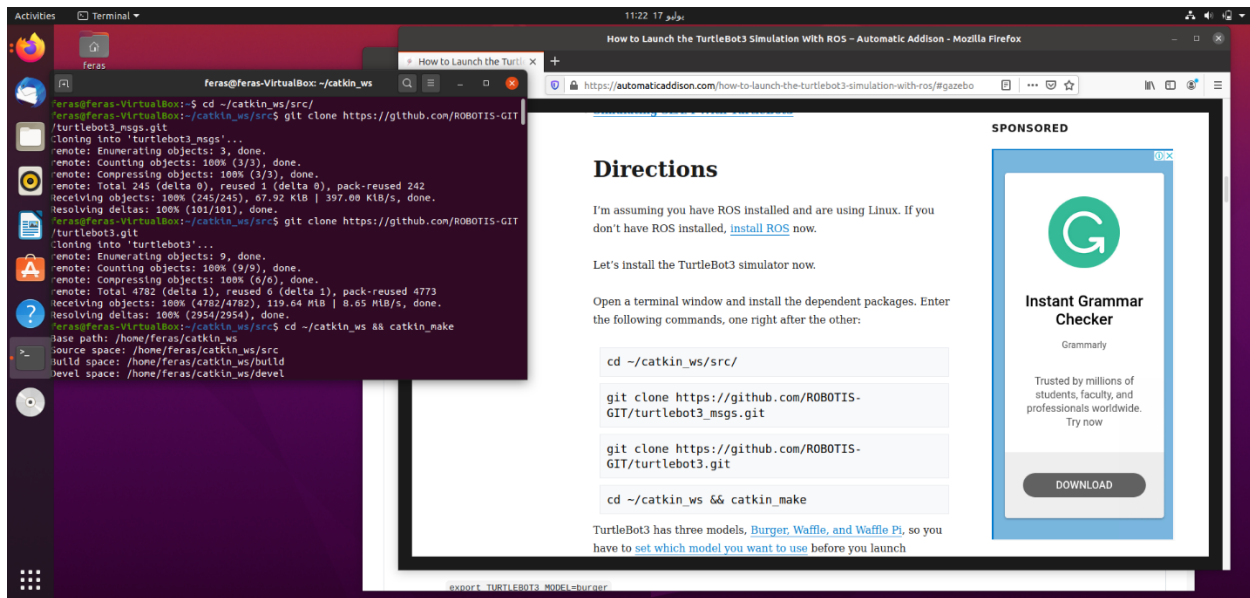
Activities Terminal 11:22 17 يوليو

feras

feras@feras-VirtualBox: ~/catkin_ws

feras@feras-VirtualBox:~$ cd ~/catkin_ws/src/
feras@feras-VirtualBox:~/catkin_ws/src$ git clone https://github.com/ROBOTIS-GIT/turtlebot3_msgs.git
Cloning into 'turtlebot3_msgs'...
remote: Enumerating objects: 3, done.
remote: Counting objects: 100% (3/3), done.
remote: Compressing objects: 100% (3/3), done.
remote: Total 245 (delta 0), reused 1 (delta 0), pack-reused 242
Receiving objects: 100% (245/245), 67.92 KiB | 397.00 KiB/s, done.
Resolving deltas: 100% (101/101), done.
feras@feras-VirtualBox:~/catkin_ws/src$ git clone https://github.com/ROBOTIS-GIT/turtlebot3.git
Cloning into 'turtlebot3'...
remote: Enumerating objects: 9, done.
remote: Counting objects: 100% (9/9), done.
remote: Compressing objects: 100% (6/6), done.
remote: Total 4782 (delta 1), reused 6 (delta 1), pack-reused 4773
Receiving objects: 100% (4782/4782), 119.64 MiB | 8.65 MiB/s, done.
Resolving deltas: 100% (2954/2954), done.
feras@feras-VirtualBox:~/catkin_ws/src$ cd ~/catkin_ws && catkin_make
Base path: /home/feras/catkin_ws
Source space: /home/feras/catkin_ws/src
Build space: /home/feras/catkin_ws/build
Devel space: /home/feras/catkin_ws/devel

How to Launch the TurtleBot3 Simulation With ROS – Automatic Addison - Mozilla Firefox

How to Launch the Turtl

https://automaticaddison.com/how-to-launch-the-turtlebot3-simulation-with-ros/#gazebo

Directions

I'm assuming you have ROS installed and are using Linux. If you don't have ROS installed, install ROS now.

Let's install the TurtleBot3 simulator now.

Open a terminal window and install the dependent packages. Enter the following commands, one right after the other:

cd ~/catkin_ws/src/

git clone https://github.com/ROBOTIS-GIT/turtlebot3_msgs.git

git clone https://github.com/ROBOTIS-GIT/turtlebot3.git

cd ~/catkin_ws && catkin_make

TurtleBot3 has three models, Burger, Waffle, and Waffle Pi, so you have to set which model you want to use before you launch

export TURTLEBOT3_MODEL=burger

SPONSORED

Instant Grammar Checker

Grammarly

Trusted by millions of students, faculty, and professionals worldwide. Try now

DOWNLOAD